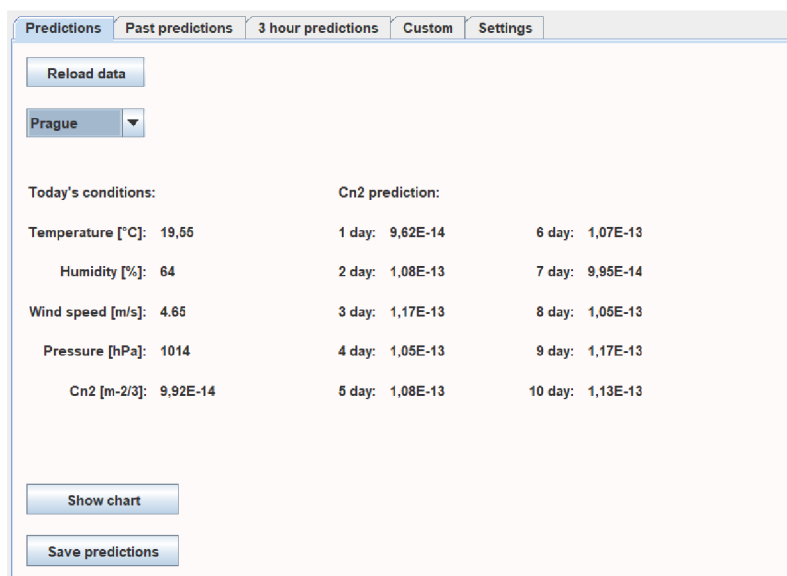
Predictions | Past predictions | 3 hour predictions | Custom | Settings

Reload data

Prague

Today's conditions:

Temperature [°C]: 19,55

Humidity [%]: 64

Wind speed [m/s]: 4.65

Pressure [hPa]: 1014

Cn2 [m-2/3]: 9,92E-14

Cn2 prediction:

1 day: 9,62E-14
2 day: 1,08E-13
3 day: 1,17E-13
4 day: 1,05E-13
5 day: 1,08E-13

6 day: 1,07E-13
7 day: 9,95E-14
8 day: 1,05E-13
9 day: 1,17E-13
10 day: 1,13E-13

Show chart

Save predictions